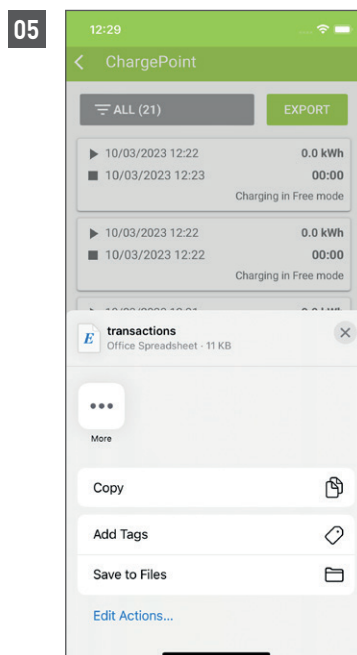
05

12:29

ChargePoint

ALL (21)

EXPORT

10/03/2023 12:22 0.0 kWh
10/03/2023 12:23 00:00
Charging in Free mode

10/03/2023 12:22 0.0 kWh
10/03/2023 12:22 00:00
Charging in Free mode

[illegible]

transactions
Office Spreadsheet · 11 KB

More

Copy

Add Tags

Save to Files

Edit Actions...